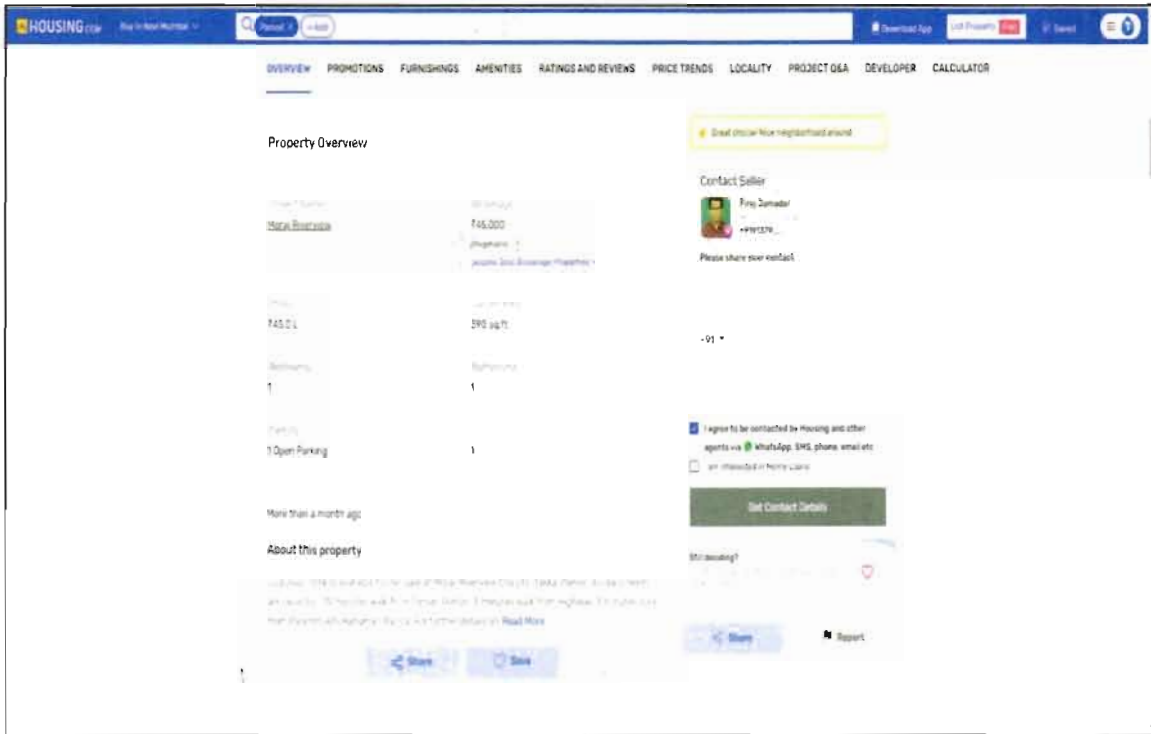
HOUSING.com Buy in Navi Mumbai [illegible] Panvel + Add Download App List Property FREE Saved

OVERVIEW PROMOTIONS FURNISHINGS AMENITIES RATINGS AND REVIEWS PRICE TRENDS LOCALITY PROJECT Q&A DEVELOPER CALCULATOR

Property Overview

Great choice Nice neighborhood around

Contact Seller

Firoj Zamadar

+91XXXX

Please share your contact

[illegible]

Matai Riverside

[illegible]

₹46,000

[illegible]

₹45.0 L

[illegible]

390 sq.ft

+91

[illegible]

1

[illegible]

1

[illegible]

1 Open Parking

1

I agree to be contacted by Housing and other agents via WhatsApp, SMS, phone, email etc

I am interested in Home Loans

Get Contact Details

More than a month ago

About this property

Still deciding?

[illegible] Read More

Share Save

Share Report